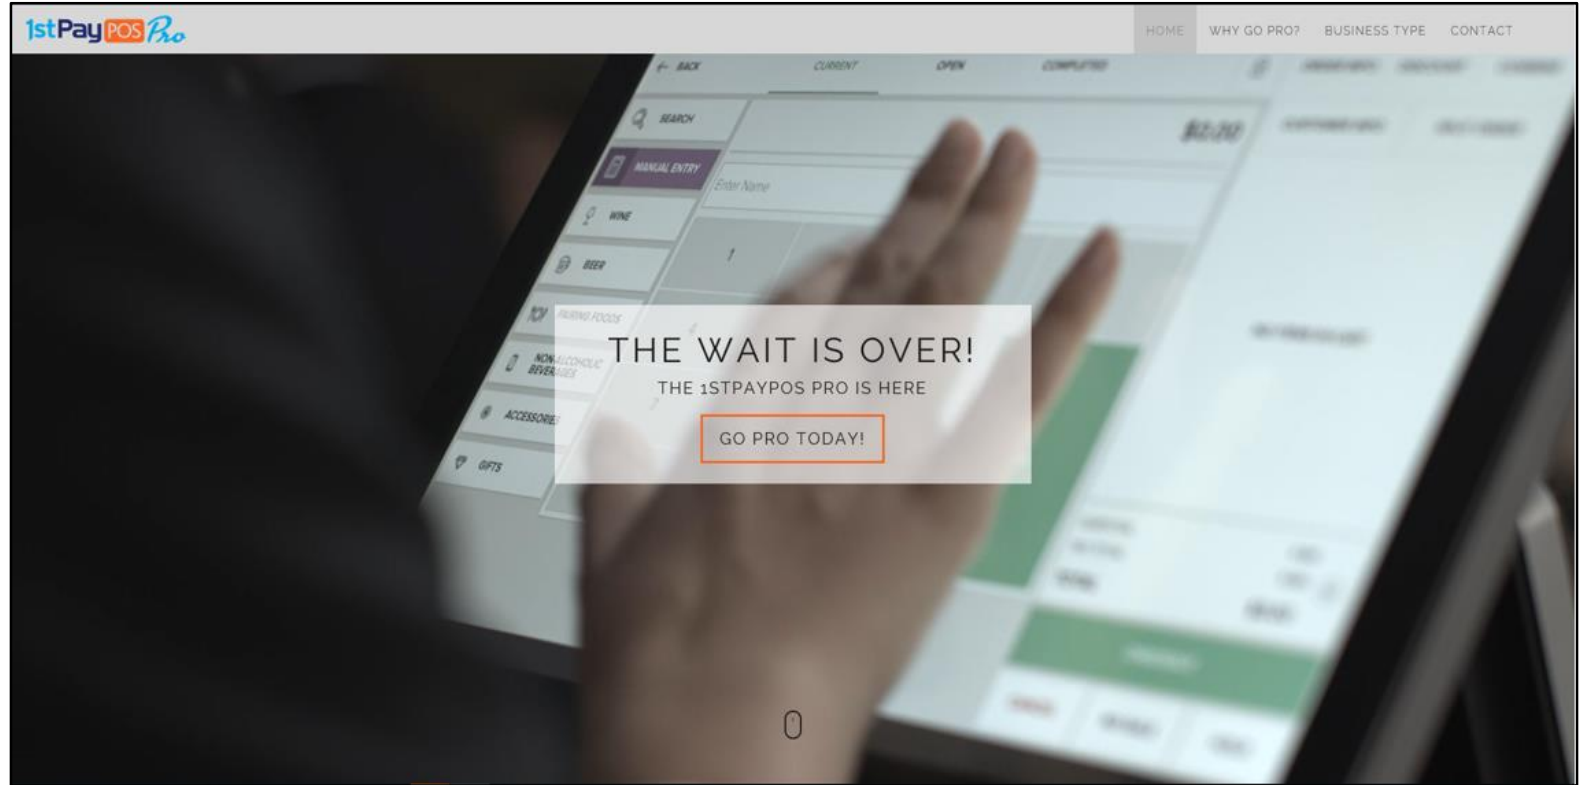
1stPay POS Pro

HOME WHY GO PRO? BUSINESS TYPE CONTACT

← BACK CURRENT OPEN COMPLETED

SEARCH

MANUAL ENTRY

Enter Name

WINE

BEER

PAIRING FOODS

NON ALCOHOLIC BEVERAGES

ACCESSORIES

GIFTS

$2.20

1

THE WAIT IS OVER!

THE 1STPAYPOS PRO IS HERE

GO PRO TODAY!